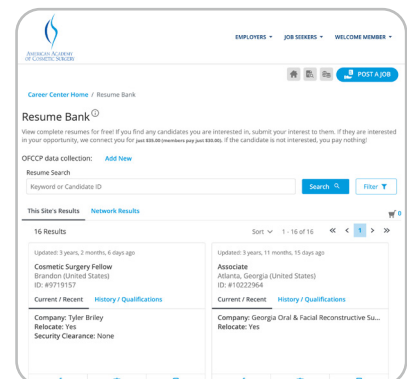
AMERICAN ACADEMY OF COSMETIC SURGERY

EMPLOYERS ▾ JOB SEEKERS ▾ WELCOME MEMBER ▾

POST A JOB

Career Center Home / Resume Bank

Resume Bank

View complete resumes for free! If you find any candidates you are interested in, submit your interest to them. If they are interested in your opportunity, we connect you for just $30.00 (members pay just $30.00). If the candidate is not interested, you pay nothing!

OFCCP data collection: Add New

Resume Search

Keyword or Candidate ID

Search

Filter

This Site's Results Network Results

0

16 Results

Sort ▾ 1 - 16 of 16 « ‹ 1 › »

Updated: 3 years, 2 months, 6 days ago

Cosmetic Surgery Fellow
Brandon (United States)
ID: #9719157

Current / Recent History / Qualifications

Company: Tyler Briley
Relocate: Yes
Security Clearance: None

Updated: 3 years, 11 months, 15 days ago

Associate
Atlanta, Georgia (United States)
ID: #10222964

Current / Recent History / Qualifications

Company: Georgia Oral & Facial Reconstructive Su...
Relocate: Yes